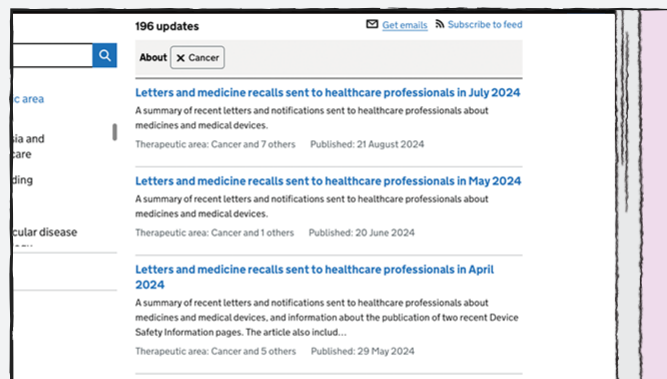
196 updates

Get emails Subscribe to feed

c area

ia and
care

ding

cular disease

About ✕ Cancer

Letters and medicine recalls sent to healthcare professionals in July 2024

A summary of recent letters and notifications sent to healthcare professionals about medicines and medical devices.

Therapeutic area: Cancer and 7 others Published: 21 August 2024

Letters and medicine recalls sent to healthcare professionals in May 2024

A summary of recent letters and notifications sent to healthcare professionals about medicines and medical devices.

Therapeutic area: Cancer and 1 others Published: 20 June 2024

Letters and medicine recalls sent to healthcare professionals in April 2024

A summary of recent letters and notifications sent to healthcare professionals about medicines and medical devices, and information about the publication of two recent Device Safety Information pages. The article also includ...

Therapeutic area: Cancer and 5 others Published: 29 May 2024